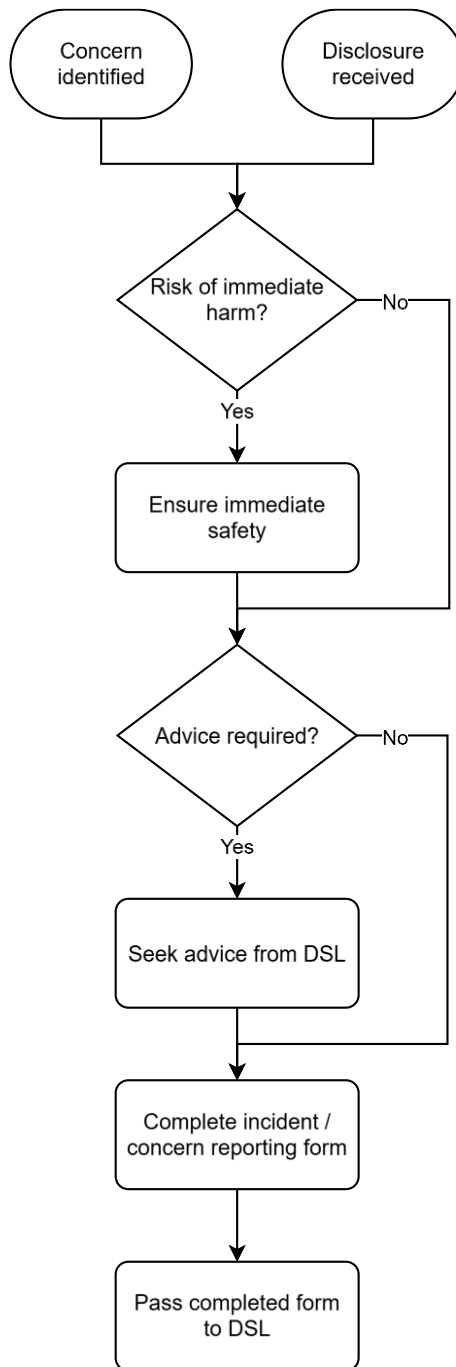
Concern identified

Disclosure received

Risk of immediate harm?

No

Yes

Ensure immediate safety

Advice required?

No

Yes

Seek advice from DSL

Complete incident / concern reporting form

Pass completed form to DSL